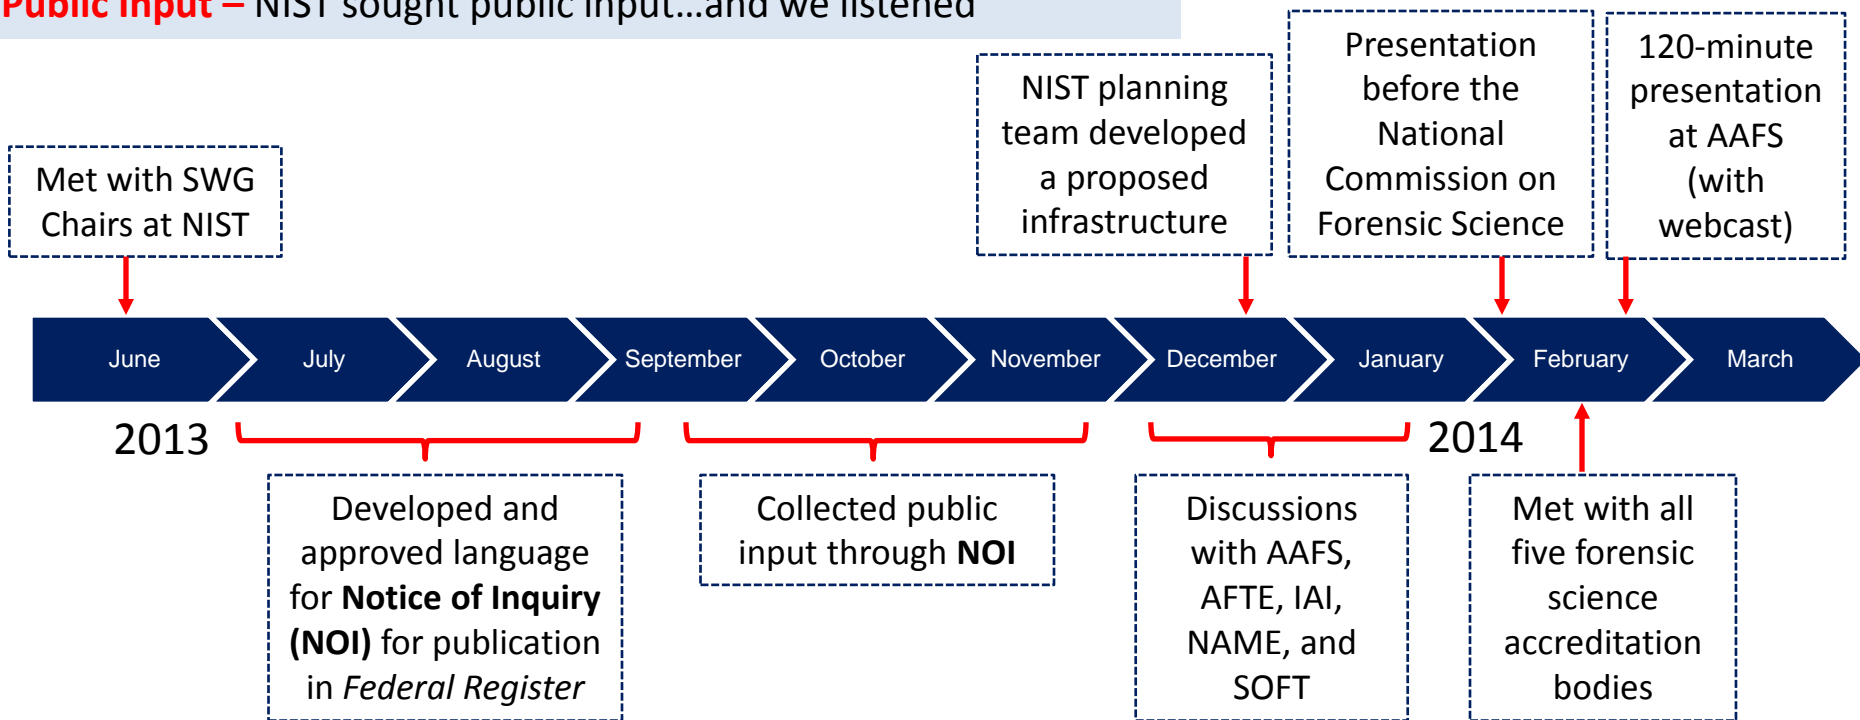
Public Input – NIST sought public input…and we listened

Met with SWG Chairs at NIST

NIST planning team developed a proposed infrastructure

Presentation before the National Commission on Forensic Science

120-minute presentation at AAFS (with webcast)

June July August September October November December January February March

2013

2014

Developed and approved language for **Notice of Inquiry (NOI)** for publication in *Federal Register*

Collected public input through **NOI**

Discussions with AAFS, AFTE, IAI, NAME, and SOFT

Met with all five forensic science accreditation bodies